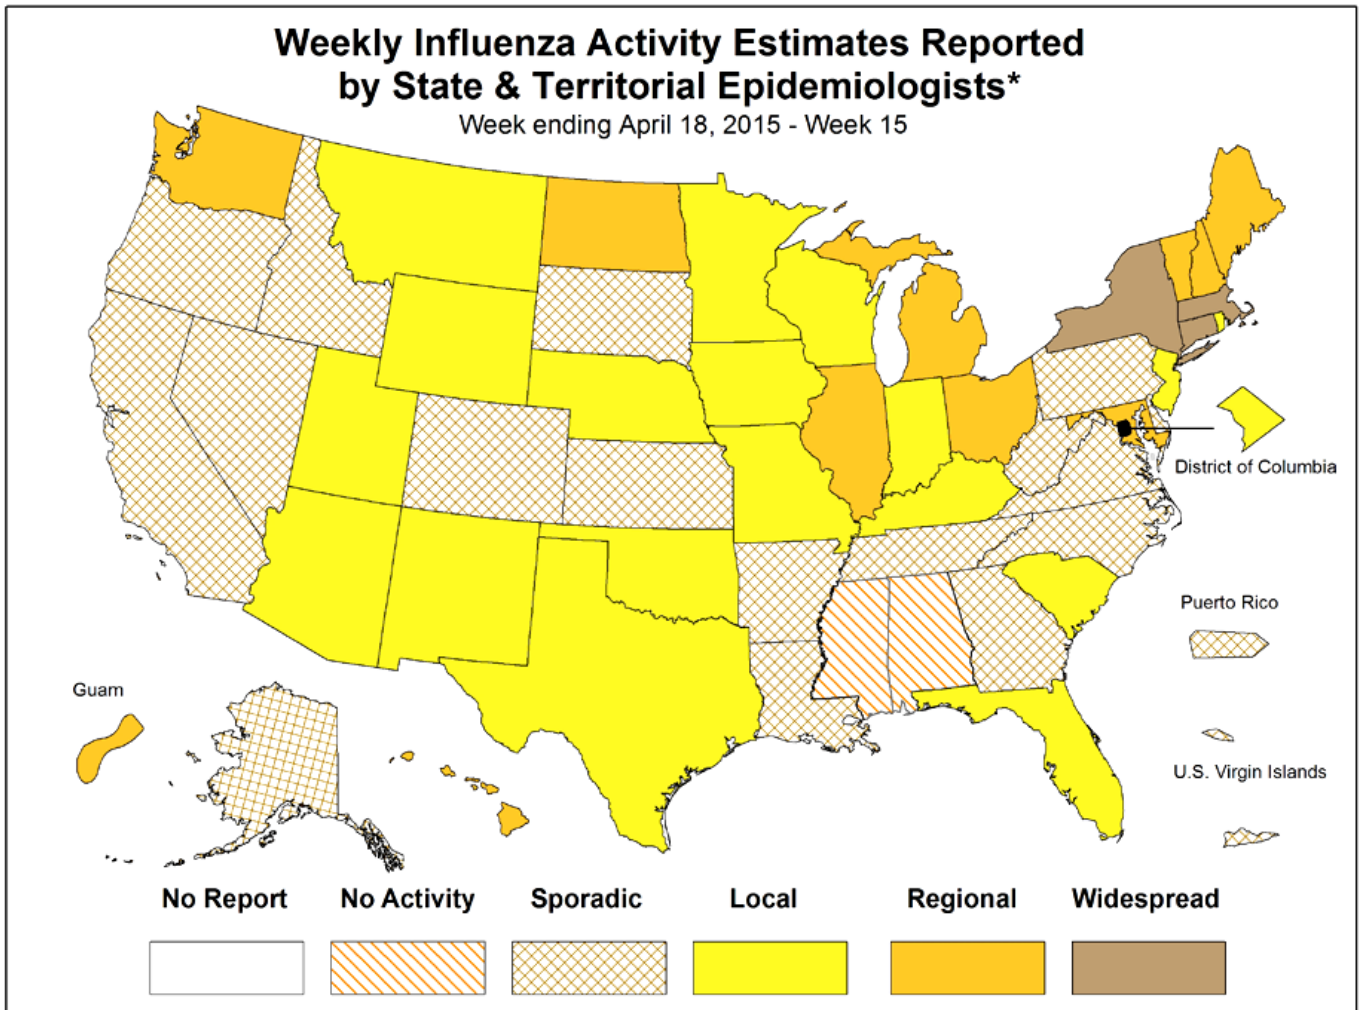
Weekly Influenza Activity Estimates Reported by State & Territorial Epidemiologists*
Week ending April 18, 2015 - Week 15

District of Columbia

Puerto Rico

Guam

U.S. Virgin Islands

No Report
No Activity
Sporadic
Local
Regional
Widespread